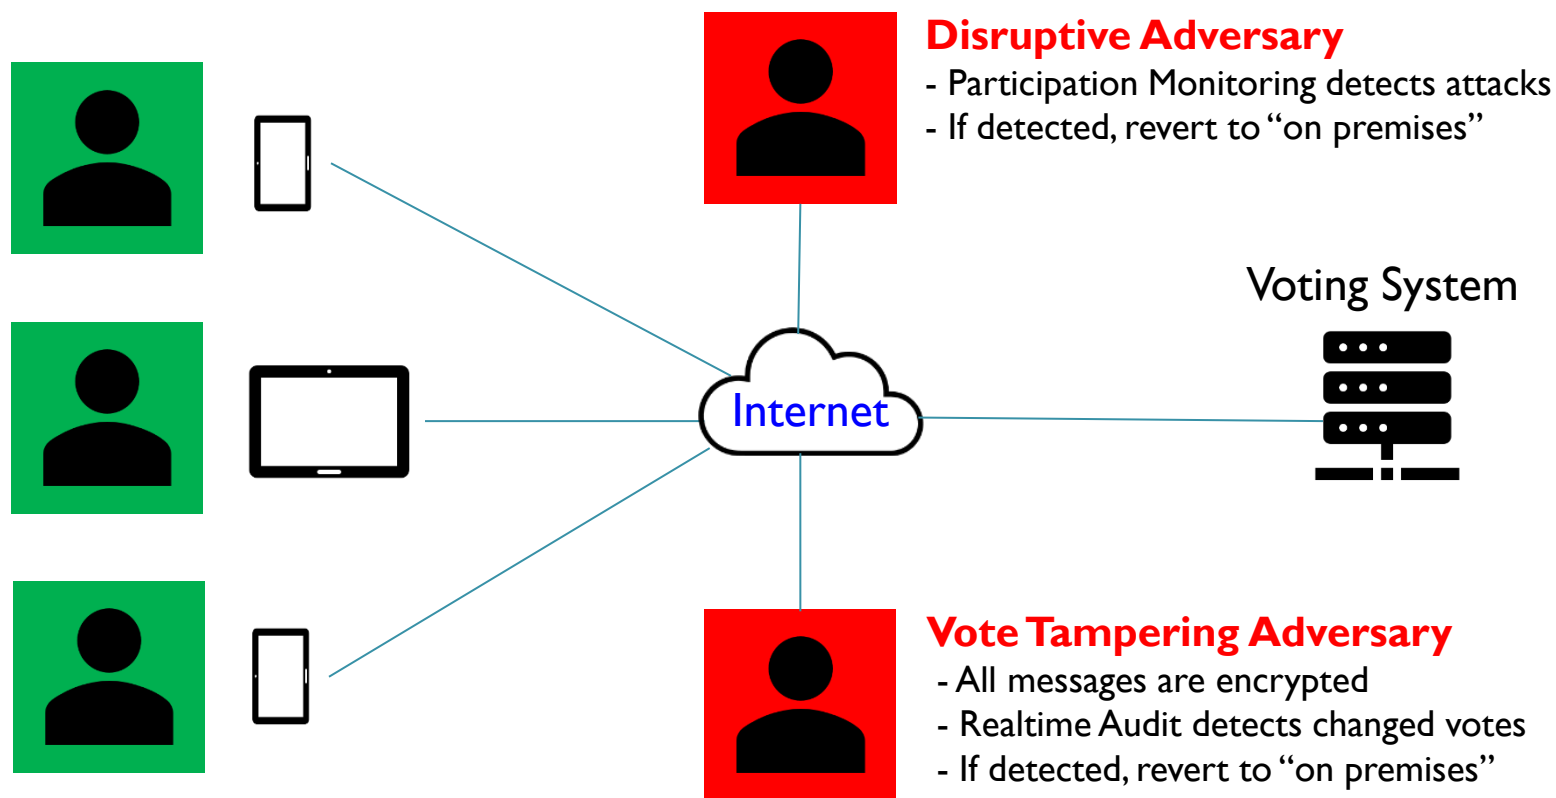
Disruptive Adversary
- Participation Monitoring detects attacks
- If detected, revert to "on premises"

Voting System

Internet

Vote Tampering Adversary
- All messages are encrypted
- Realtime Audit detects changed votes
- If detected, revert to "on premises"